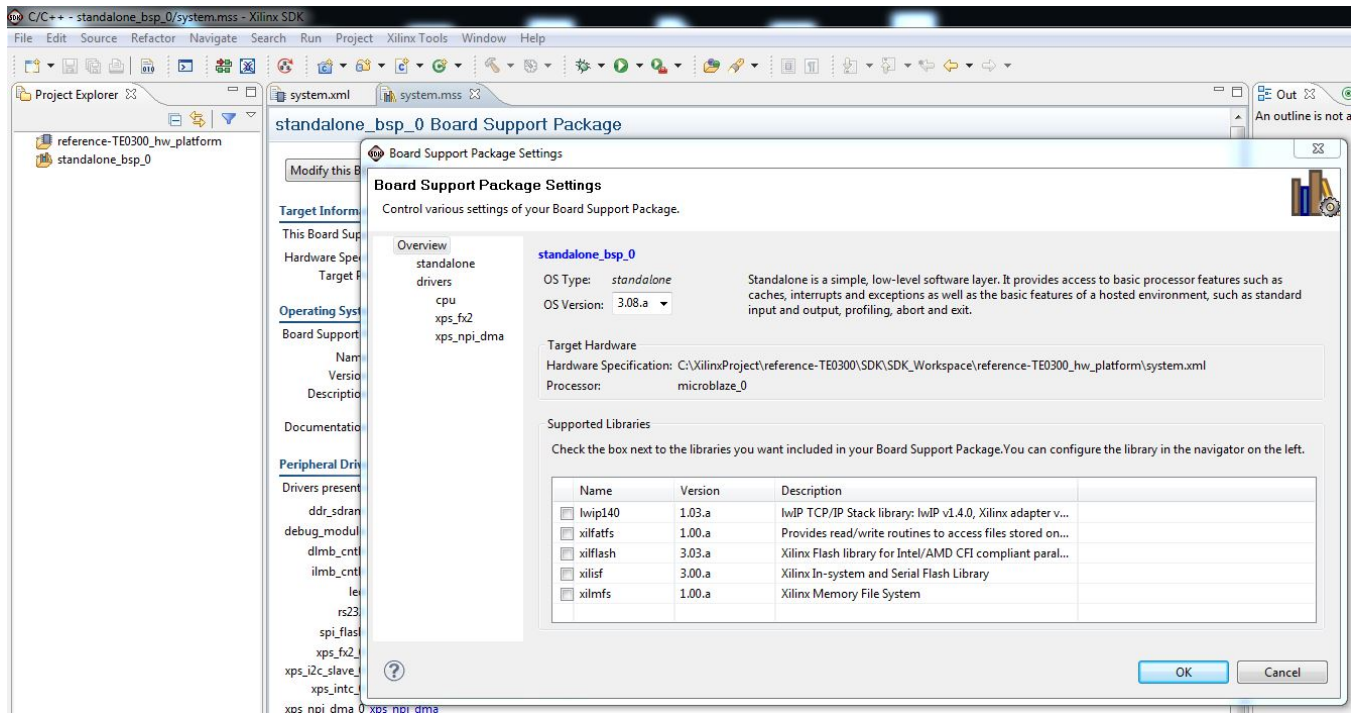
C/C++ - standalone_bsp_0/system.mss - Xilinx SDK

File Edit Source Refactor Navigate Search Run Project Xilinx Tools Window Help

Project Explorer

reference-TE0300_hw_platform
standalone_bsp_0

system.xml
system.mss

standalone_bsp_0 Board Support Package

Modify this B

Target Inform
This Board Sup
Hardware Spec
Target P

Operating Syst
Board Support
Nam
Versio
Descriptio

Documentatio

Peripheral Driv
Drivers present
ddr_sdran
debug_modul
dlmb_cntl
ilmb_cntl
le
rs23
spi_flas
xps_fx2_
xps_i2c_slave_
xps_intc_
xps_npi_dma_0 xps_npi_dma

Out
An outline is not a

Board Support Package Settings

Board Support Package Settings
Control various settings of your Board Support Package.

Overview
standalone
drivers
cpu
xps_fx2
xps_npi_dma

standalone_bsp_0
OS Type: standalone
OS Version: 3.08.a

Standalone is a simple, low-level software layer. It provides access to basic processor features such as caches, interrupts and exceptions as well as the basic features of a hosted environment, such as standard input and output, profiling, abort and exit.

Target Hardware
Hardware Specification: C:\XilinxProject\reference-TE0300\SDK\SDK_Workspace\reference-TE0300_hw_platform\system.xml
Processor: microblaze_0

Supported Libraries
Check the box next to the libraries you want included in your Board Support Package.You can configure the library in the navigator on the left.

| Name | Version | Description |
|---|---|---|
| lwip140 | 1.03.a | lwIP TCP/IP Stack library: lwIP v1.4.0, Xilinx adapter v... |
| xilfatfs | 1.00.a | Provides read/write routines to access files stored on... |
| xilflash | 3.03.a | Xilinx Flash library for Intel/AMD CFI compliant paral... |
| xilisf | 3.00.a | Xilinx In-system and Serial Flash Library |
| xilmfs | 1.00.a | Xilinx Memory File System |

OK
Cancel